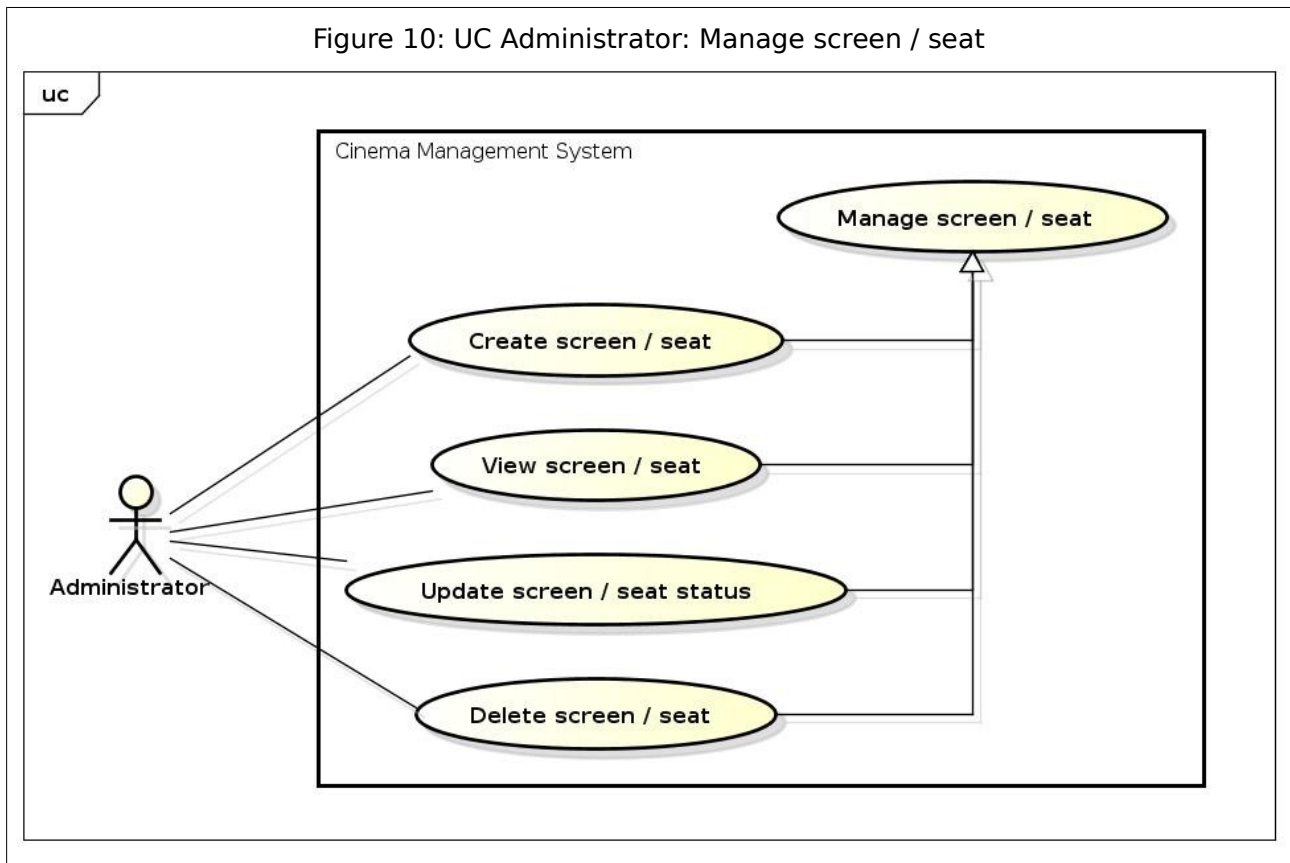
Figure 10: UC Administrator: Manage screen / seat

uc

Cinema Management System

Manage screen / seat

Create screen / seat

View screen / seat

Update screen / seat status

Delete screen / seat

Administrator